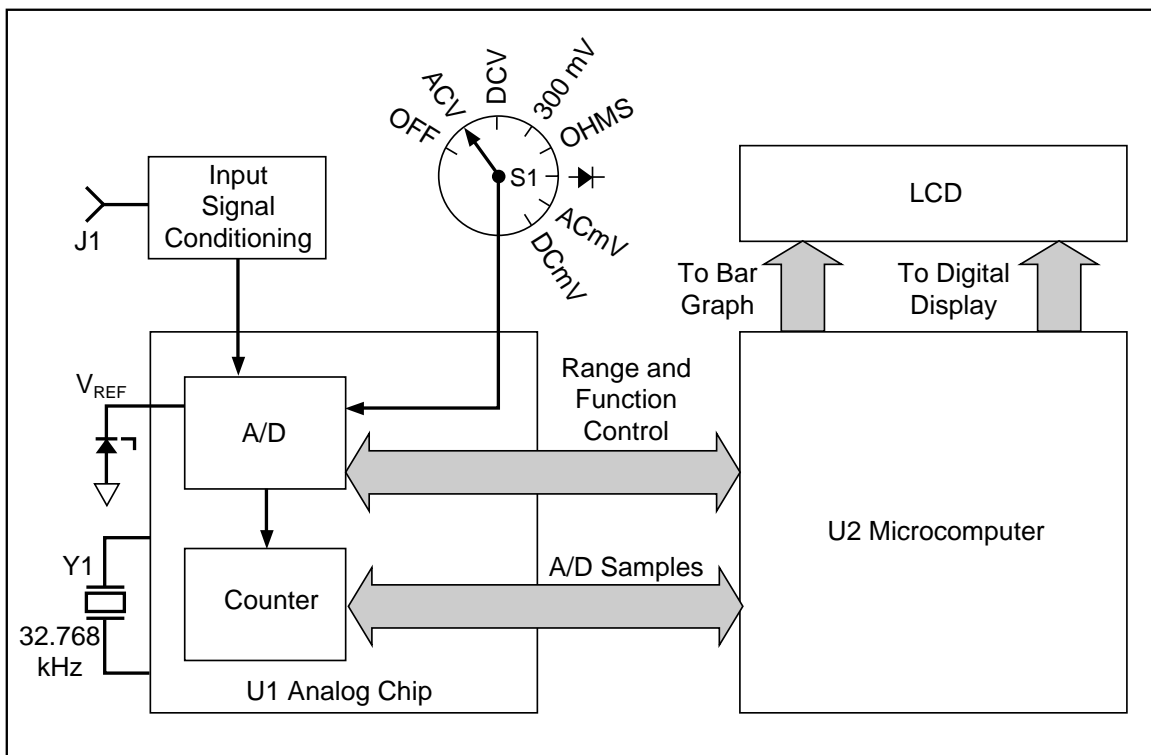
OFF
ACV
DCV
300 mV
OHMS
S1
ACmV
DCmV

Input Signal Conditioning

J1

LCD

To Bar Graph

To Digital Display

Range and Function Control

$V_{REF}$

A/D

U2 Microcomputer

Y1

Counter

A/D Samples

32.768 kHz

U1 Analog Chip